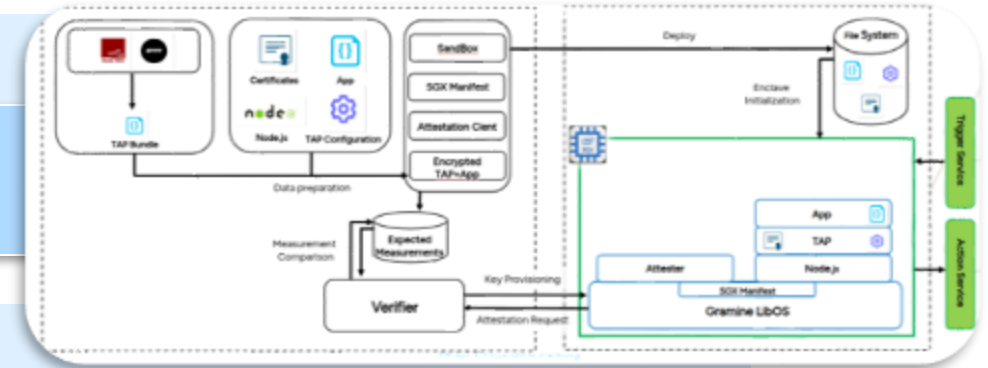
TAP Bundle

Certificates

App

Node.js

TAP Configuration

SandBox

SGX Manifest

Attestation Client

Encrypted TAP+App

Data preparation

Deploy

File System

Enclave Initialization

Trigger Service

Action Service

App

TAP

Attester

Node.js

SGX Manifest

Gramine LibOS

Measurement Comparison

Expected Measurements

Verifier

Key Provisioning

Attestation Request